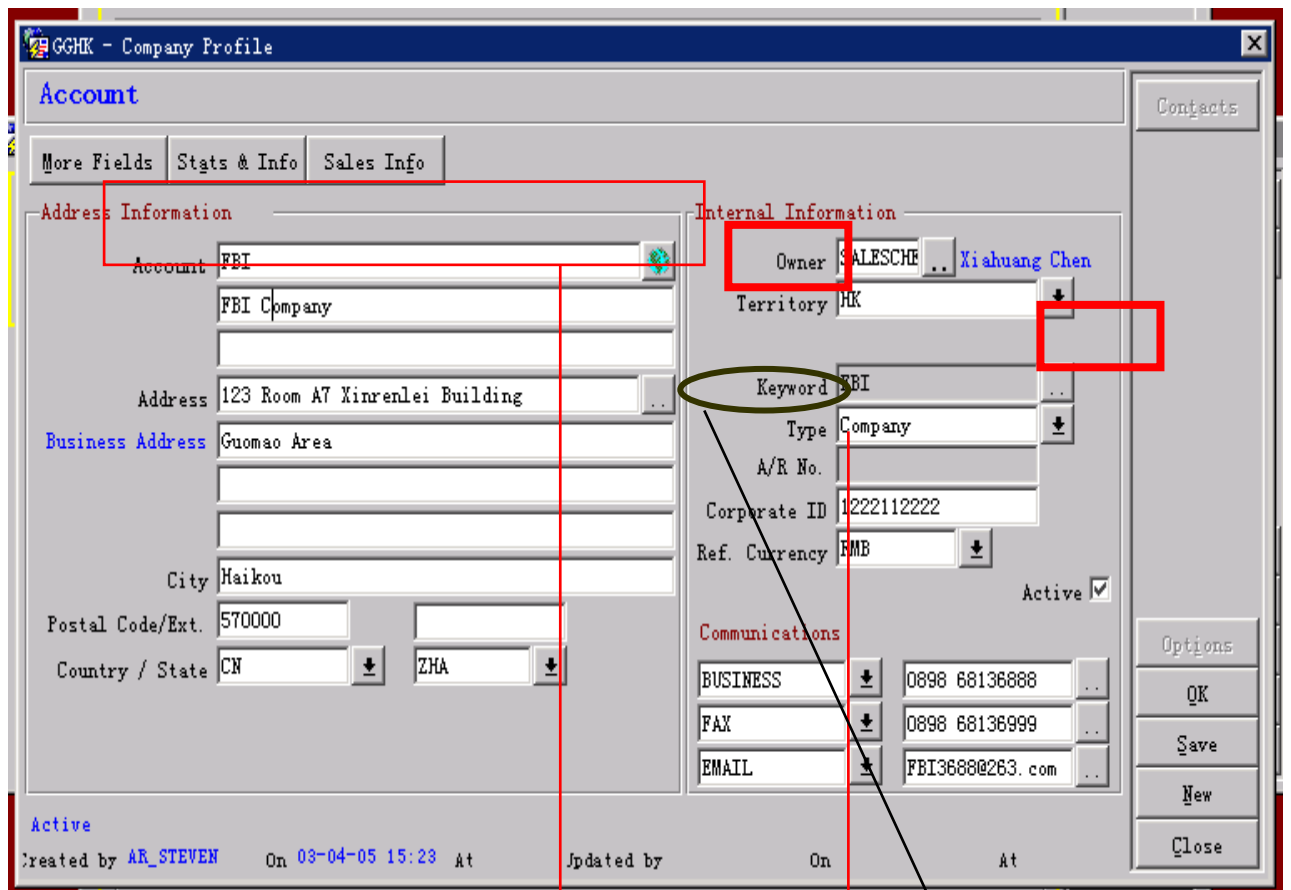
GGHK - Company Profile

Account

Contacts

More Fields | Stats & Info | Sales Info

Address Information

Account FBI

FBI Company

Address 123 Room A7 Xinrenlei Building

Business Address Guomao Area

City Haikou

Postal Code/Ext. 570000

Country / State CN ZHA

Internal Information

Owner SALESCHE Xiahuang Chen

Territory HK

Keyword FBI

Type Company

A/R No.

Corporate ID 1222112222

Ref. Currency RMB

Active

Communications

BUSINESS 0898 68136888

FAX 0898 68136999

EMAIL FBI3688@263.com

Options

OK

Save

New

Close

Active

Created by AR_STEVEN On 03-04-05 15:23 At Updated by On At